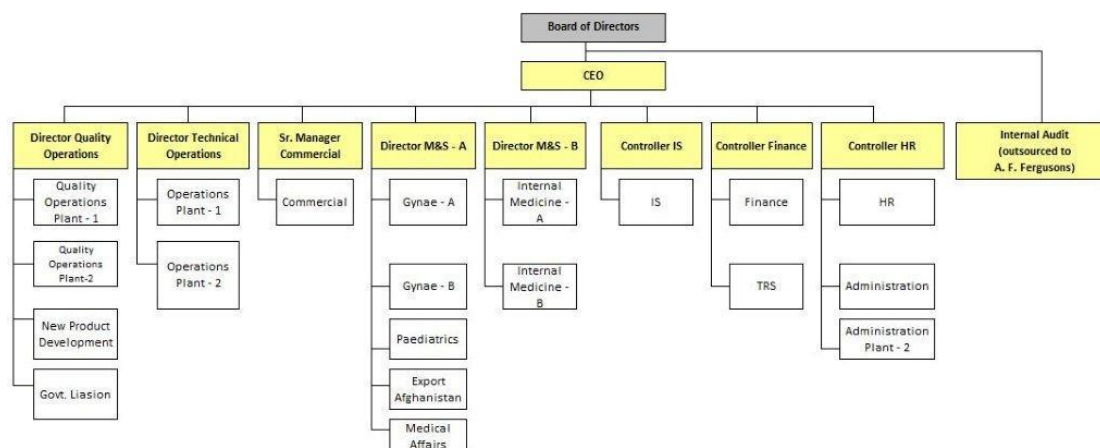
Board of Directors

CEO

Director Quality Operations

Quality Operations Plant - 1

Quality Operations Plant-2

New Product Development

Govt. Liasion

Director Technical Operations

Operations Plant - 1

Operations Plant - 2

Sr. Manager Commercial

Commercial

Director M&S - A

Gynae - A

Gynae - B

Paediatrics

Export Afghanistan

Medical Affairs

Director M&S - B

Internal Medicine - A

Internal Medicine - B

Controller IS

IS

Controller Finance

Finance

TRS

Controller HR

HR

Administration

Administration Plant - 2

Internal Audit (outsourced to A. F. Fergusons)